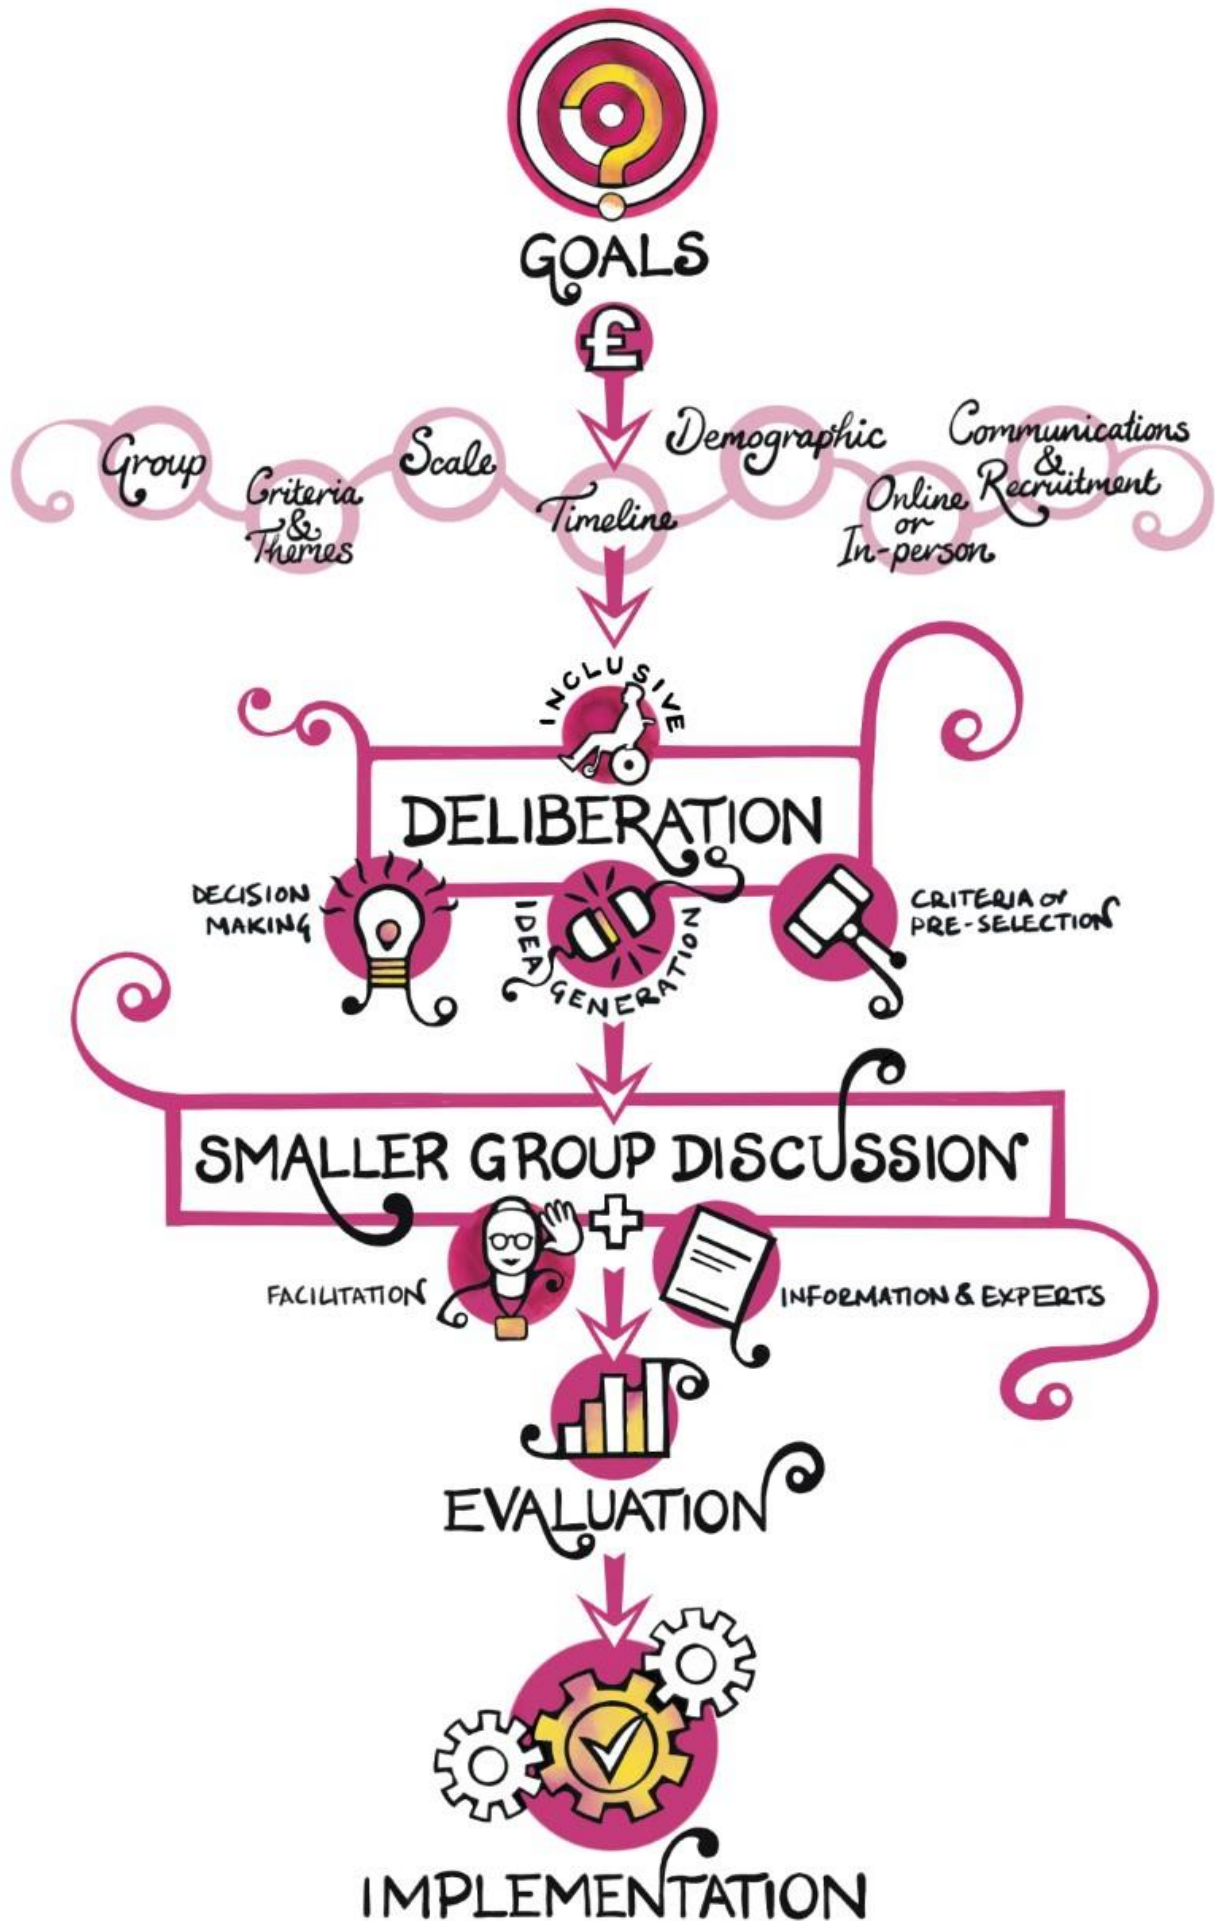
GOALS

£

Group

Criteria & Themes

Scale

Timeline

Demographic

Online or In-person

Communications & Recruitment

INCLUSIVE

DELIBERATION

DECISION MAKING

IDEA GENERATION

CRITERIA or PRE-SELECTION

SMALLER GROUP DISCUSSION

FACILITATION

INFORMATION & EXPERTS

EVALUATION

IMPLEMENTATION